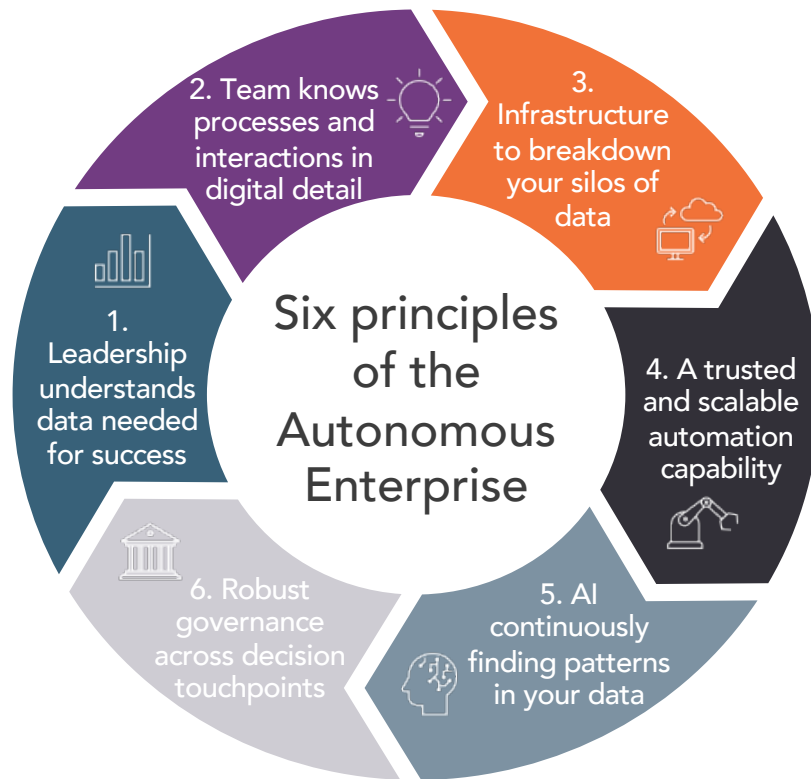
Six principles of the Autonomous Enterprise

1. Leadership understands data needed for success

2. Team knows processes and interactions in digital detail

3. Infrastructure to breakdown your silos of data

4. A trusted and scalable automation capability

5. AI continuously finding patterns in your data

6. Robust governance across decision touchpoints